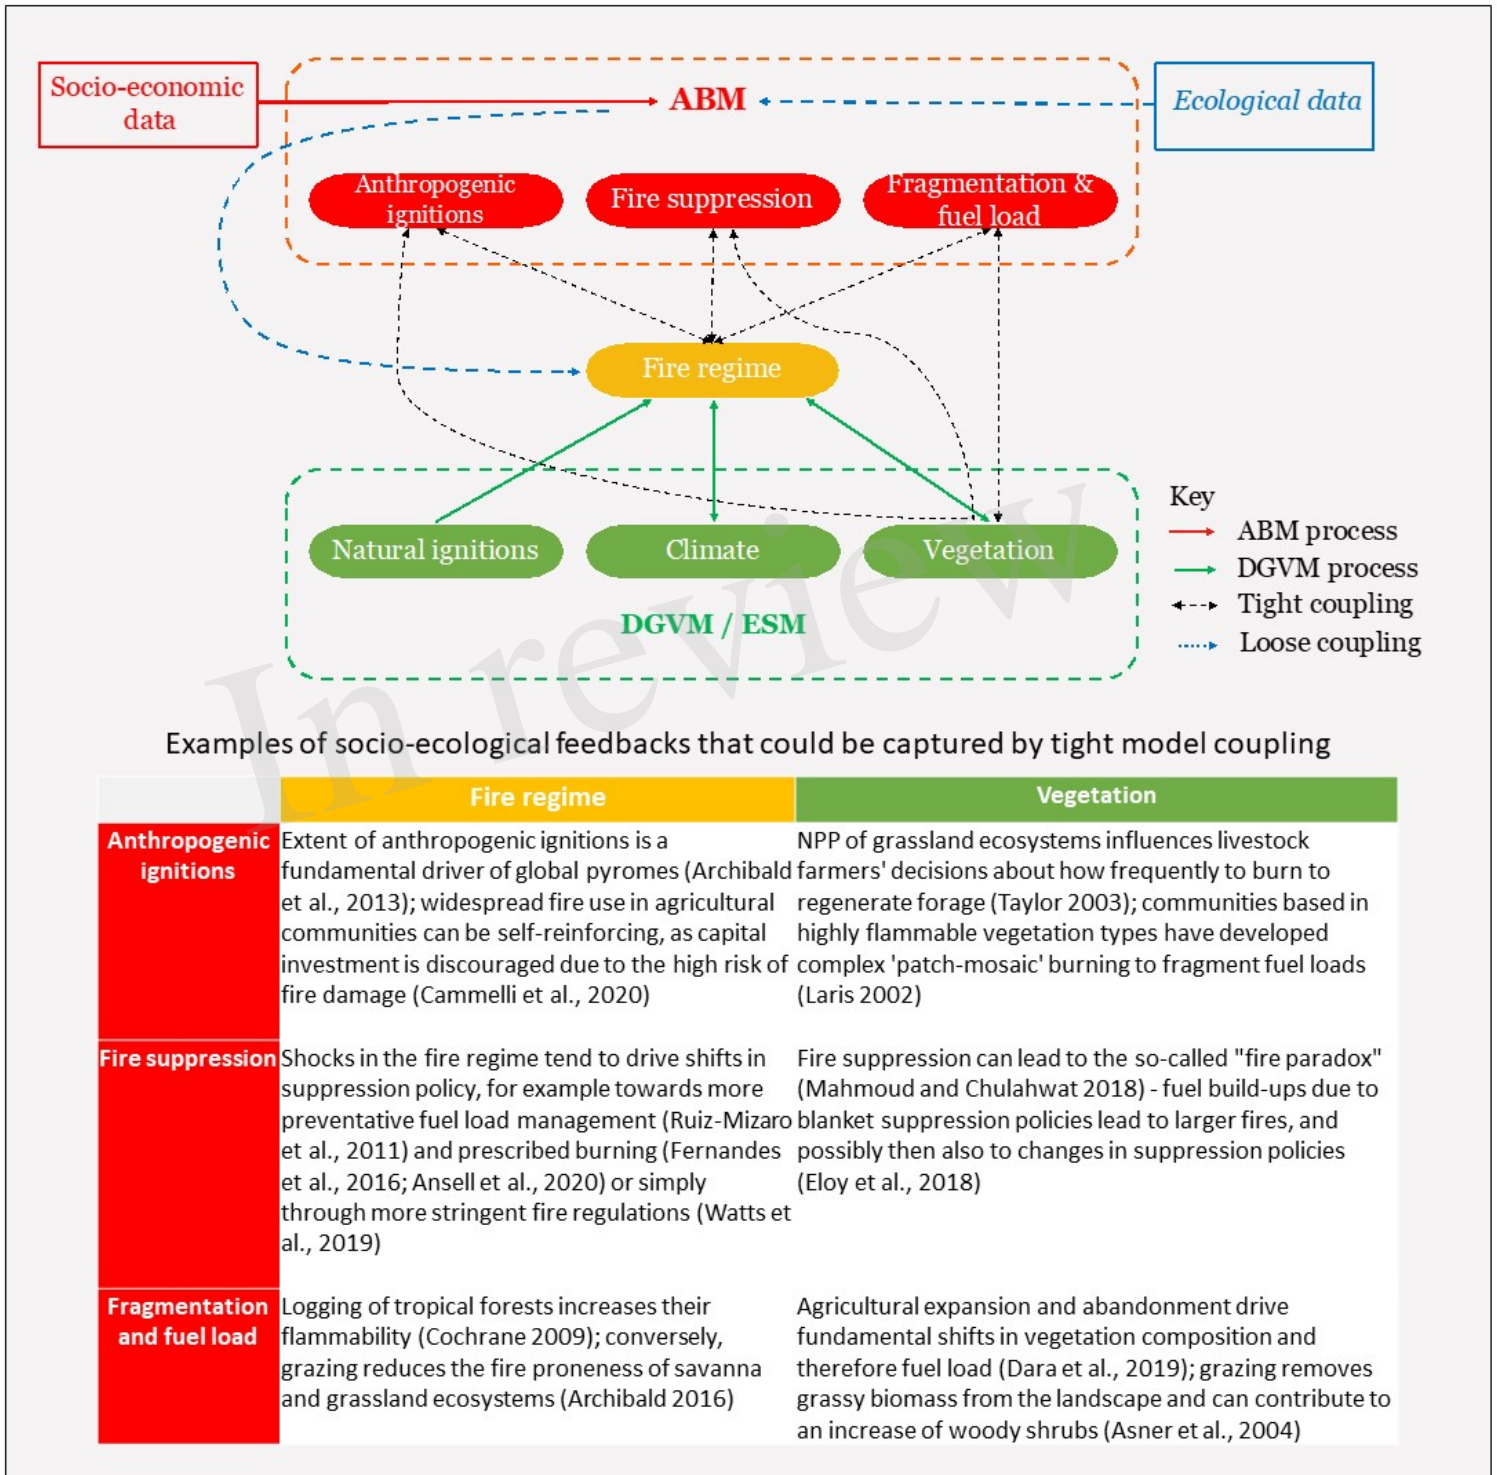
Socio-economic data

ABM

Ecological data

Anthropogenic ignitions

Fire suppression

Fragmentation & fuel load

Fire regime

Natural ignitions

Climate

Vegetation

DGVM / ESM

Key
ABM process
DGVM process
Tight coupling
Loose coupling

In review

Examples of socio-ecological feedbacks that could be captured by tight model coupling

| | Fire regime | Vegetation |
|---|---|---|
| Anthropogenic ignitions | Extent of anthropogenic ignitions is a fundamental driver of global pyromes (Archibald et al., 2013); widespread fire use in agricultural communities can be self-reinforcing, as capital investment is discouraged due to the high risk of fire damage (Cammelli et al., 2020) | NPP of grassland ecosystems influences livestock farmers' decisions about how frequently to burn to regenerate forage (Taylor 2003); communities based in highly flammable vegetation types have developed complex 'patch-mosaic' burning to fragment fuel loads (Laris 2002) |
| Fire suppression | Shocks in the fire regime tend to drive shifts in suppression policy, for example towards more preventative fuel load management (Ruiz-Mizaro et al., 2011) and prescribed burning (Fernandes et al., 2016; Ansell et al., 2020) or simply through more stringent fire regulations (Watts et al., 2019) | Fire suppression can lead to the so-called "fire paradox" (Mahmoud and Chulahwat 2018) - fuel build-ups due to blanket suppression policies lead to larger fires, and possibly then also to changes in suppression policies (Eloy et al., 2018) |
| Fragmentation and fuel load | Logging of tropical forests increases their flammability (Cochrane 2009); conversely, grazing reduces the fire proneness of savanna and grassland ecosystems (Archibald 2016) | Agricultural expansion and abandonment drive fundamental shifts in vegetation composition and therefore fuel load (Dara et al., 2019); grazing removes grassy biomass from the landscape and can contribute to an increase of woody shrubs (Asner et al., 2004) |